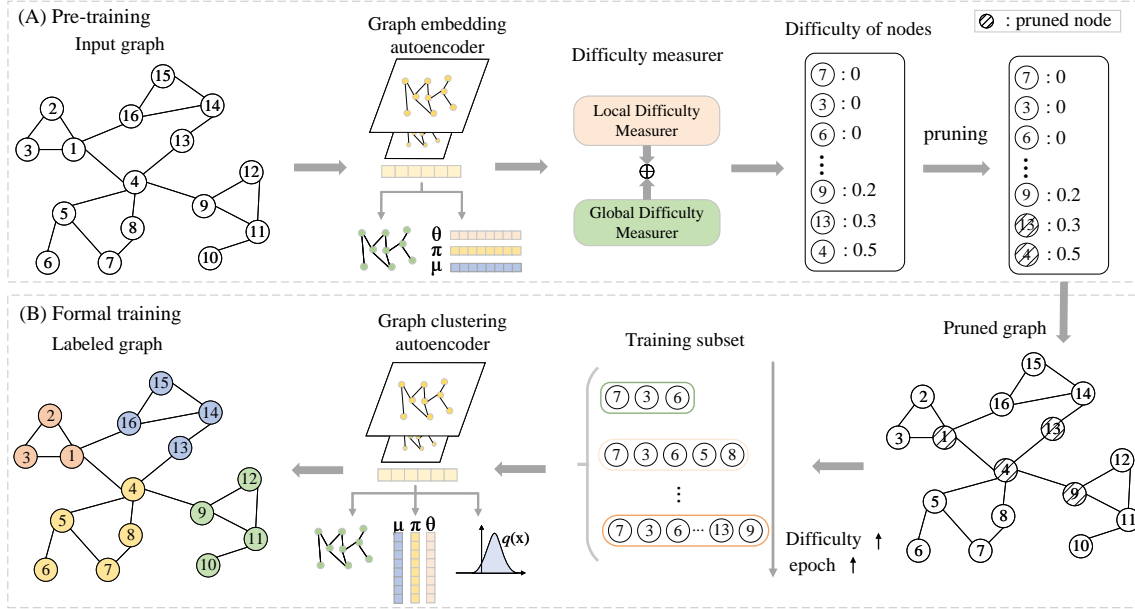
(A) Pre-training

Input graph

15
2
16
14
13
3
1
12
4
9
5
8
11
10
6
7

Graph embedding autoencoder

$\theta$
$\pi$
$\mu$

Difficulty measurer

Local Difficulty Measurer

$\oplus$

Global Difficulty Measurer

Difficulty of nodes

7 : 0
3 : 0
6 : 0
⋮
9 : 0.2
13 : 0.3
4 : 0.5

pruning

: pruned node

7 : 0
3 : 0
6 : 0
⋮
9 : 0.2
13 : 0.3
4 : 0.5

(B) Formal training

Labeled graph

15
2
16
14
13
3
1
12
4
9
5
8
11
10
6
7

Graph clustering autoencoder

$\mu$ $\pi$ $\theta$

$q(x)$

Training subset

7 3 6

7 3 6 5 8

⋮

7 3 6 ··· 13 9

Difficulty ↑
epoch ↑

Pruned graph

15
2
16
14
13
3
1
12
4
9
5
8
11
10
6
7